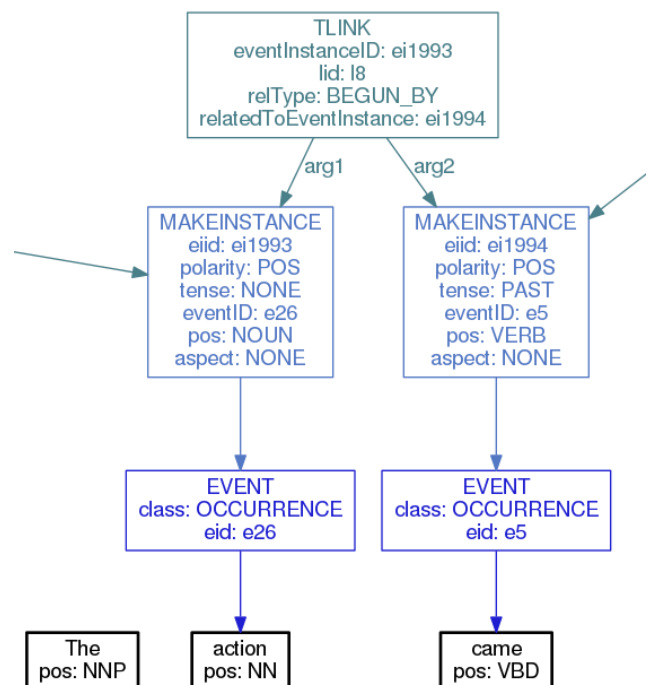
TLINK
eventInstanceID: ei1993
lid: l8
relType: BEGUN_BY
relatedToEventInstance: ei1994

arg1

arg2

MAKEINSTANCE
eiid: ei1993
polarity: POS
tense: NONE
eventID: e26
pos: NOUN
aspect: NONE

MAKEINSTANCE
eiid: ei1994
polarity: POS
tense: PAST
eventID: e5
pos: VERB
aspect: NONE

EVENT
class: OCCURRENCE
eid: e26

EVENT
class: OCCURRENCE
eid: e5

The
pos: NNP

action
pos: NN

came
pos: VBD